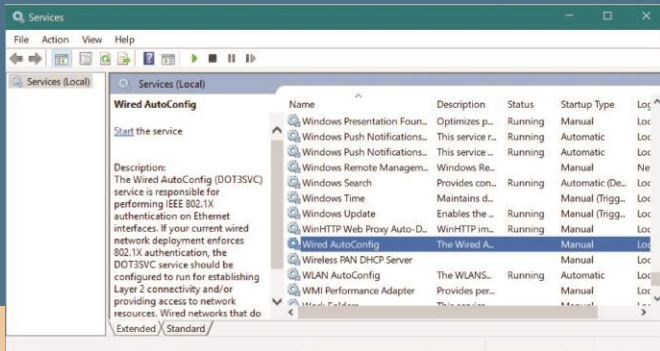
Services

File Action View Help

Services (Local)

Services (Local)

Wired AutoConfig

Start the service

Description:
The Wired AutoConfig (DOT3SVC) service is responsible for performing IEEE 802.1X authentication on Ethernet interfaces. If your current wired network deployment enforces 802.1X authentication, the DOT3SVC service should be configured to run for establishing Layer 2 connectivity and/or providing access to network resources. Wired networks that do

| Name | Description | Status | Startup Type | Log |
|---|---|---|---|---|
| Windows Presentation Foun... | Optimizes p... | Running | Manual | Loc |
| Windows Push Notifications... | This service r... | Running | Automatic | Loc |
| Windows Push Notifications... | This service ... | Running | Manual | Loc |
| Windows Remote Managem... | Windows Re... | | Manual | Ne |
| Windows Search | Provides con... | Running | Automatic (De... | Loc |
| Windows Time | Maintains d... | | Manual (Trigg... | Loc |
| Windows Update | Enables the ... | Running | Manual (Trigg... | Loc |
| WinHTTP Web Proxy Auto-D... | WinHTTP im... | Running | Manual | Loc |
| Wired AutoConfig | The Wired A... | | Manual | Loc |
| Wireless PAN DHCP Server | | | Manual | Loc |
| WLAN AutoConfig | The WLANS... | Running | Automatic | Loc |
| WMI Performance Adapter | Provides per... | | Manual | Loc |
| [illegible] | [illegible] | | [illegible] | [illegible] |

Extended Standard